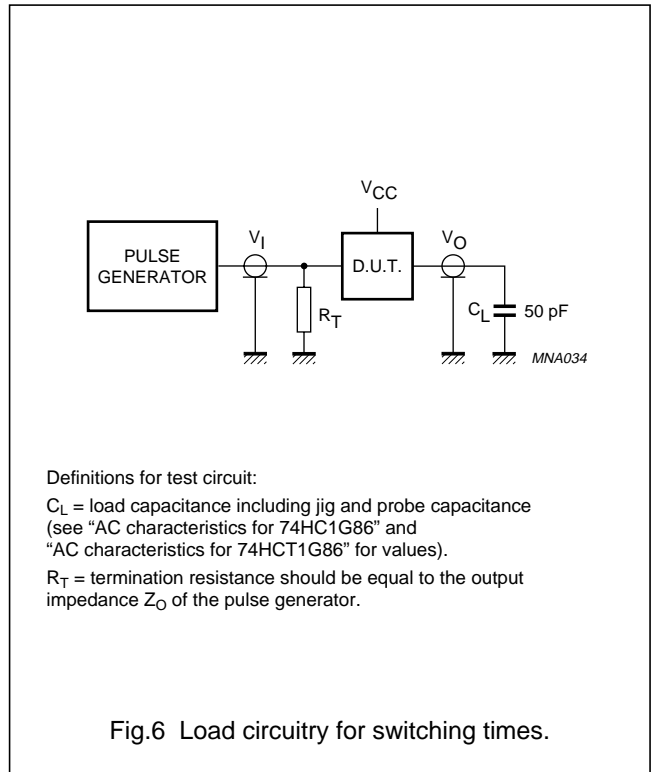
$V_{CC}$

PULSE GENERATOR

$V_I$

D.U.T.

$V_O$

$R_T$

$C_L$

50 pF

MNA034

Definitions for test circuit:

$C_L$ = load capacitance including jig and probe capacitance (see “AC characteristics for 74HC1G86” and “AC characteristics for 74HCT1G86” for values).

$R_T$ = termination resistance should be equal to the output impedance $Z_O$ of the pulse generator.

Fig.6 Load circuitry for switching times.